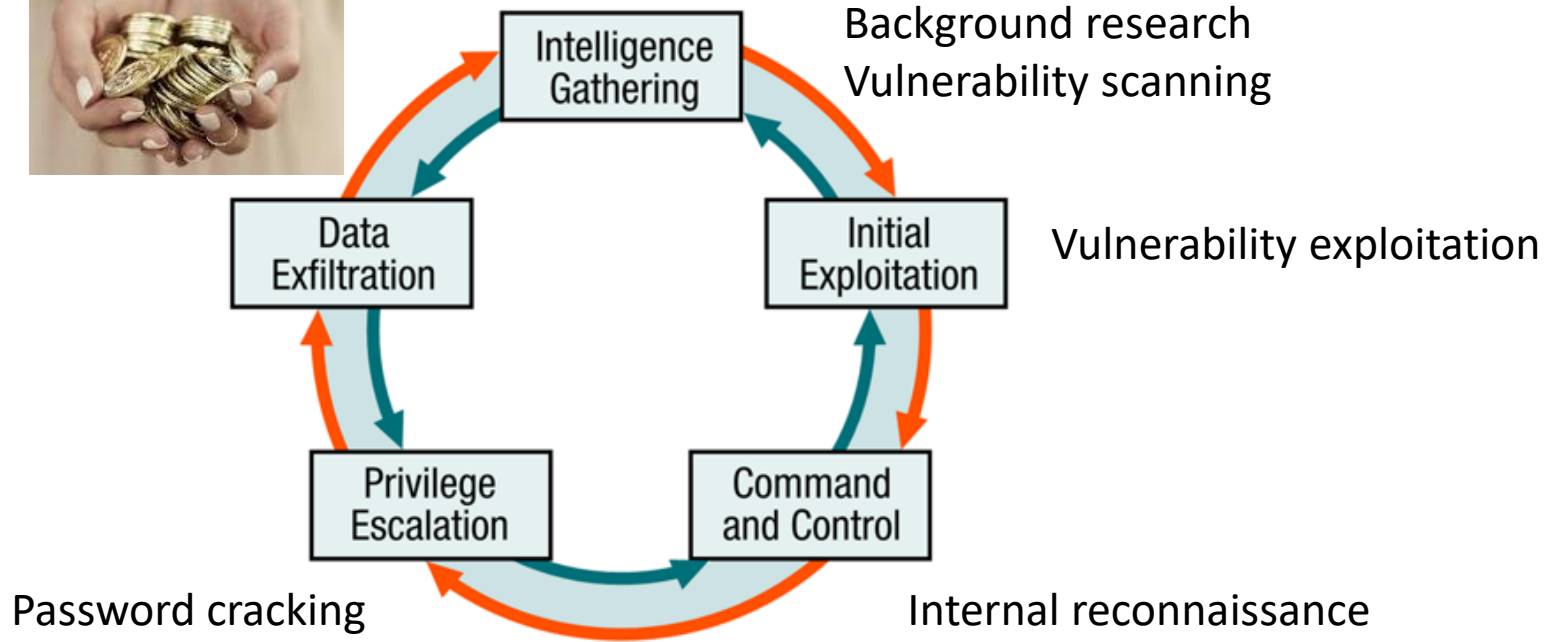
Intelligence Gathering

Background research
Vulnerability scanning

Data Exfiltration

Initial Exploitation

Vulnerability exploitation

Privilege Escalation

Command and Control

Password cracking

Internal reconnaissance